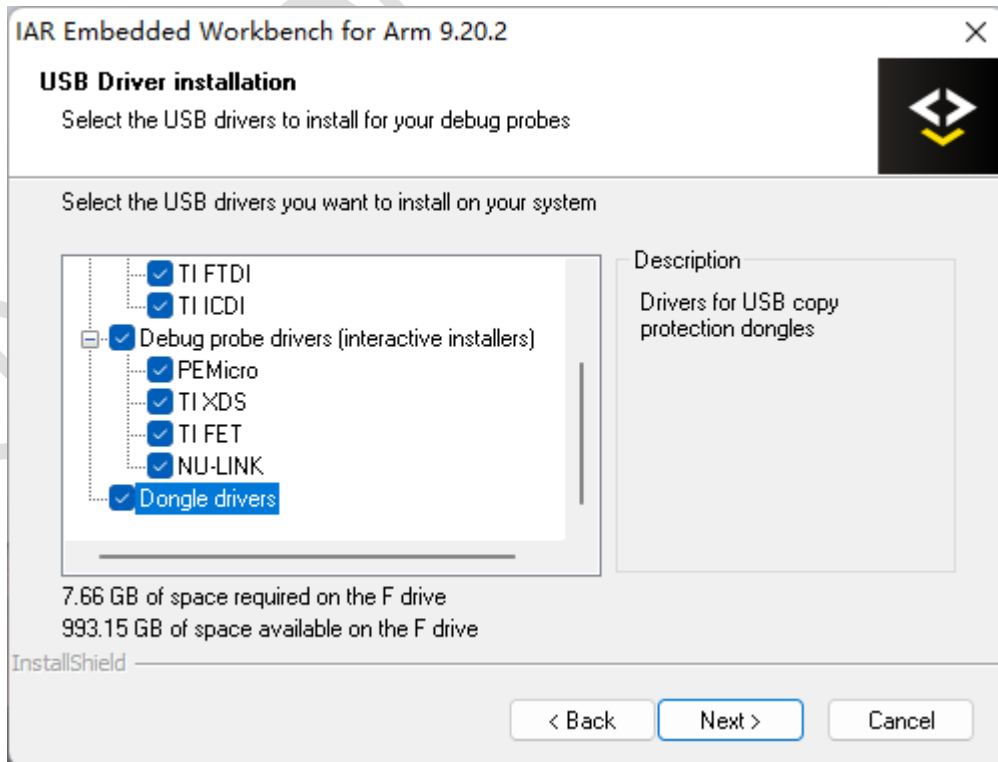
IAR Embedded Workbench for Arm 9.20.2

×

USB Driver installation

Select the USB drivers to install for your debug probes

Select the USB drivers you want to install on your system

TI FTDI
TI ICDI
Debug probe drivers (interactive installers)
PEMicro
TI XDS
TI FET
NU-LINK
Dongle drivers

Description

Drivers for USB copy protection dongles

7.66 GB of space required on the F drive
993.15 GB of space available on the F drive

InstallShield

< Back

Next >

Cancel